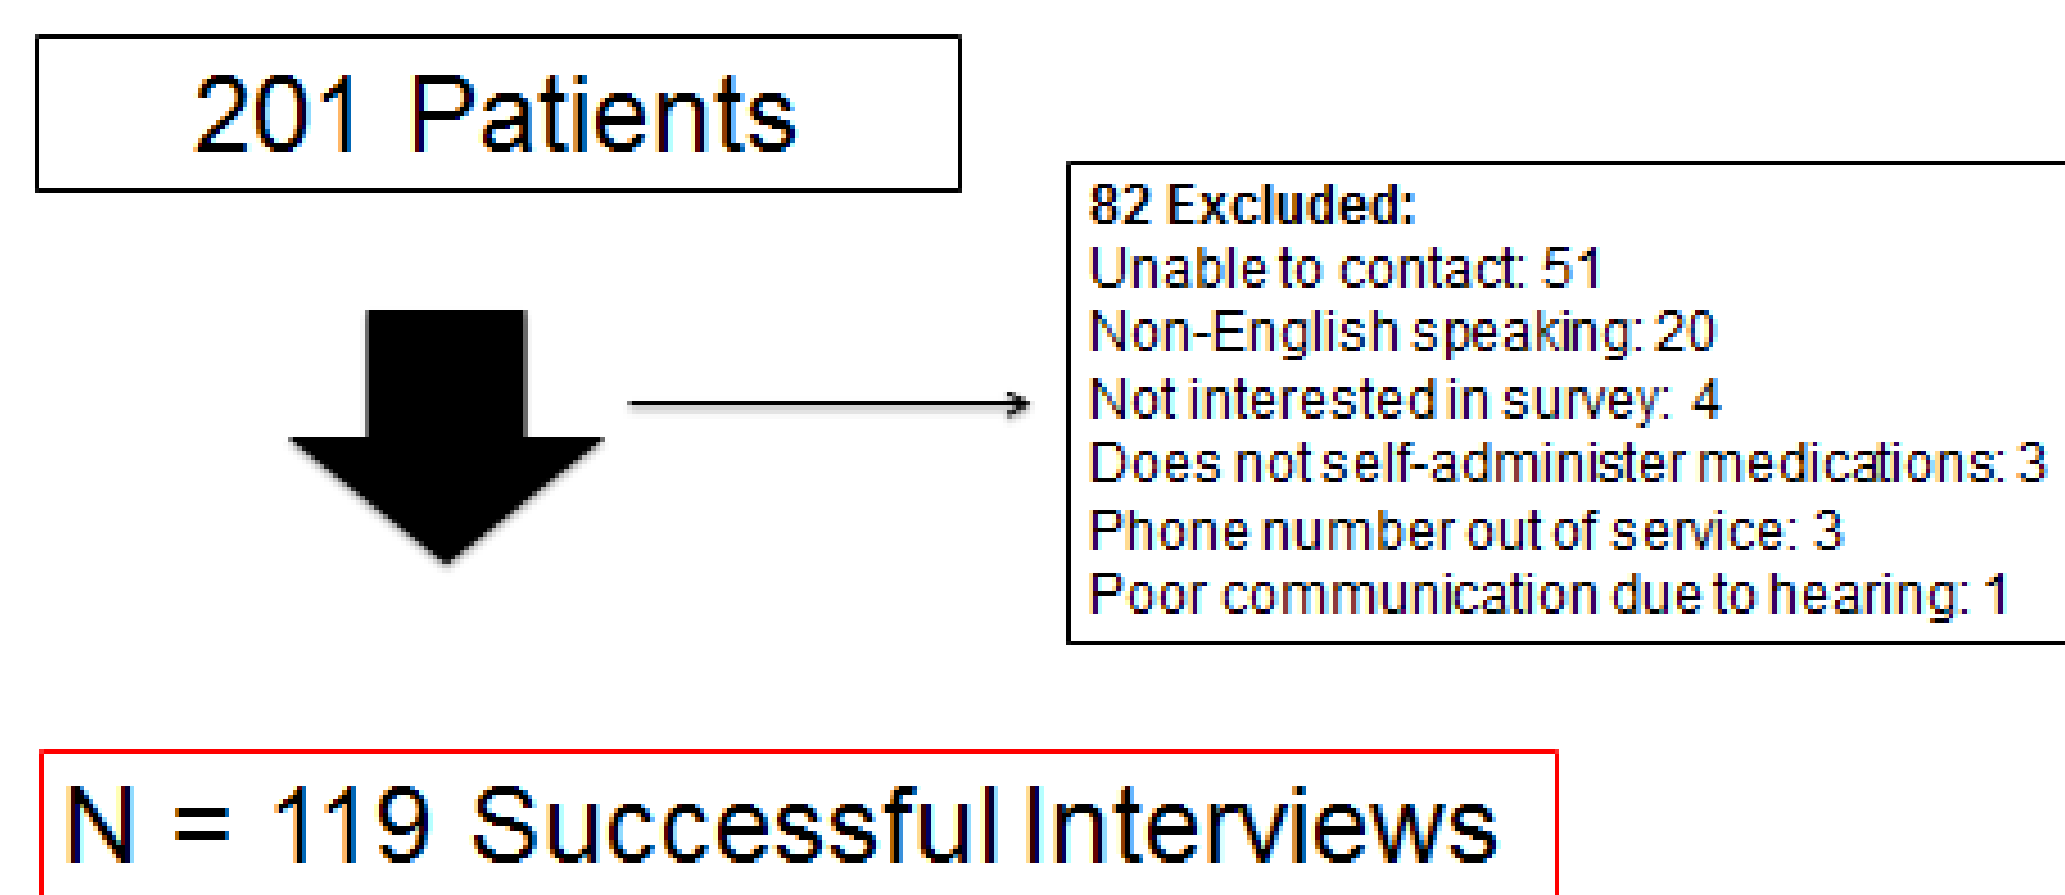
201 Patients

82 Excluded:
Unable to contact: 51
Non-English speaking: 20
Not interested in survey: 4
Does not self-administer medications: 3
Phone number out of service: 3
Poor communication due to hearing: 1

N = 119 Successful Interviews